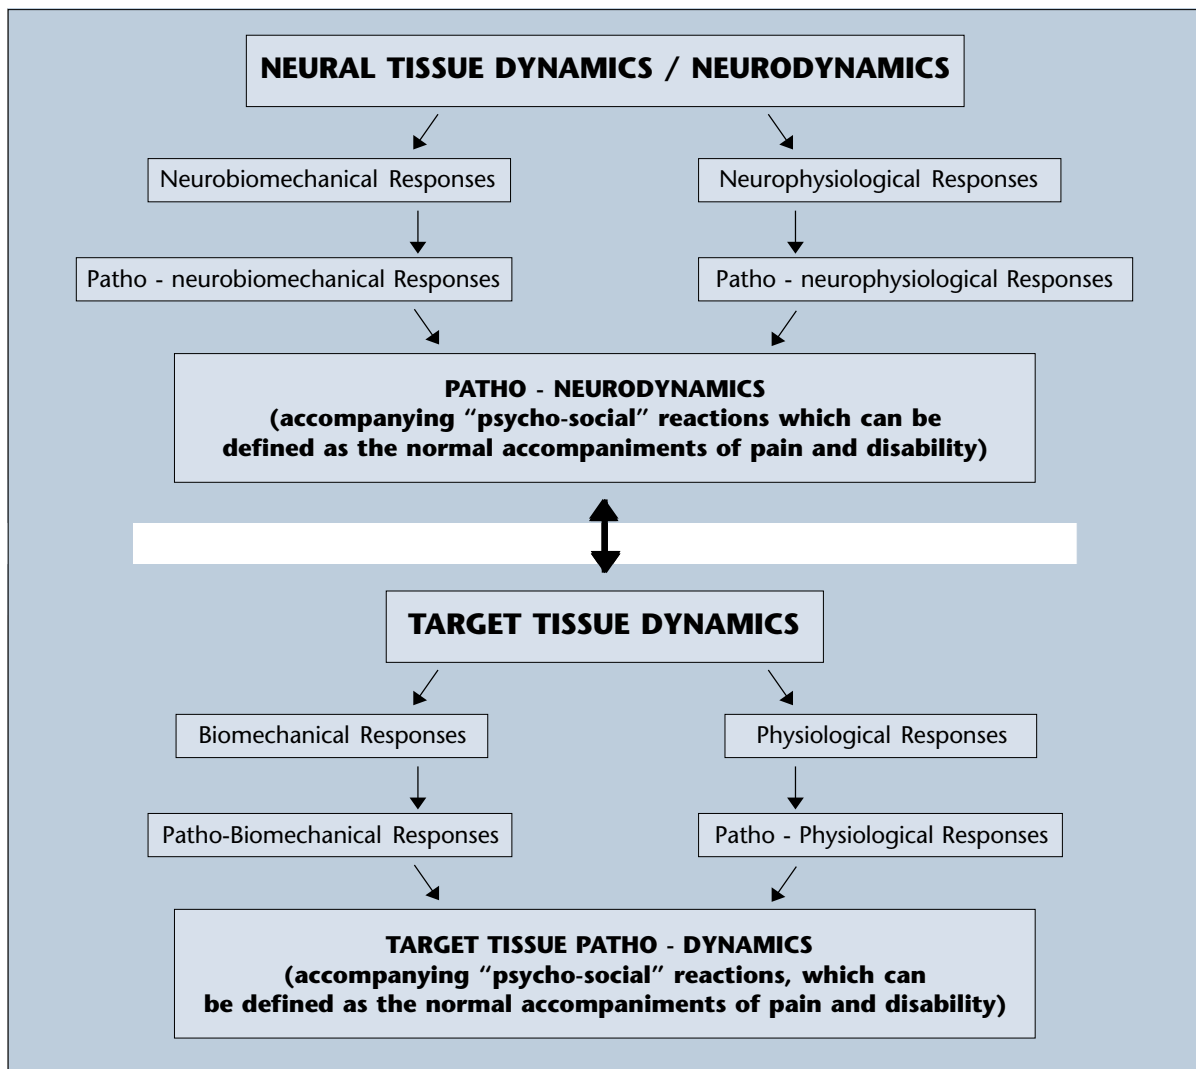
NEURAL TISSUE DYNAMICS / NEURODYNAMICS

Neurobiomechanical Responses

Neurophysiological Responses

Patho - neurobiomechanical Responses

Patho - neurophysiological Responses

PATHO - NEURODYNAMICS
(accompanying "psycho-social" reactions which can be defined as the normal accompaniments of pain and disability)

TARGET TISSUE DYNAMICS

Biomechanical Responses

Physiological Responses

Patho-Biomechanical Responses

Patho - Physiological Responses

TARGET TISSUE PATHO - DYNAMICS
(accompanying "psycho-social" reactions, which can be defined as the normal accompaniments of pain and disability)